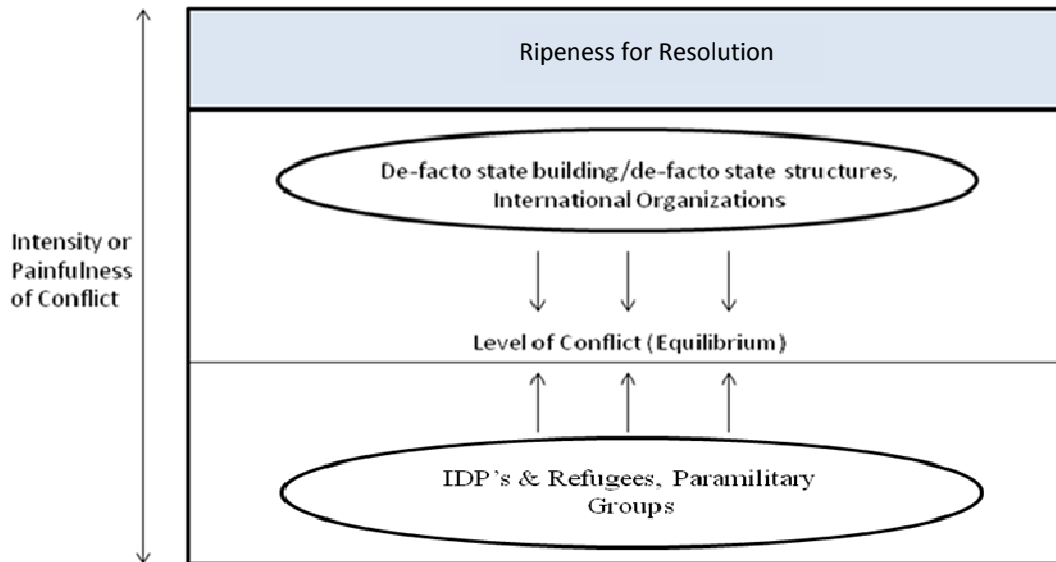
Intensity or Painfulness of Conflict

Ripeness for Resolution

De-facto state building/de-facto state structures, International Organizations

Level of Conflict (Equilibrium)

IDP's & Refugees, Paramilitary Groups